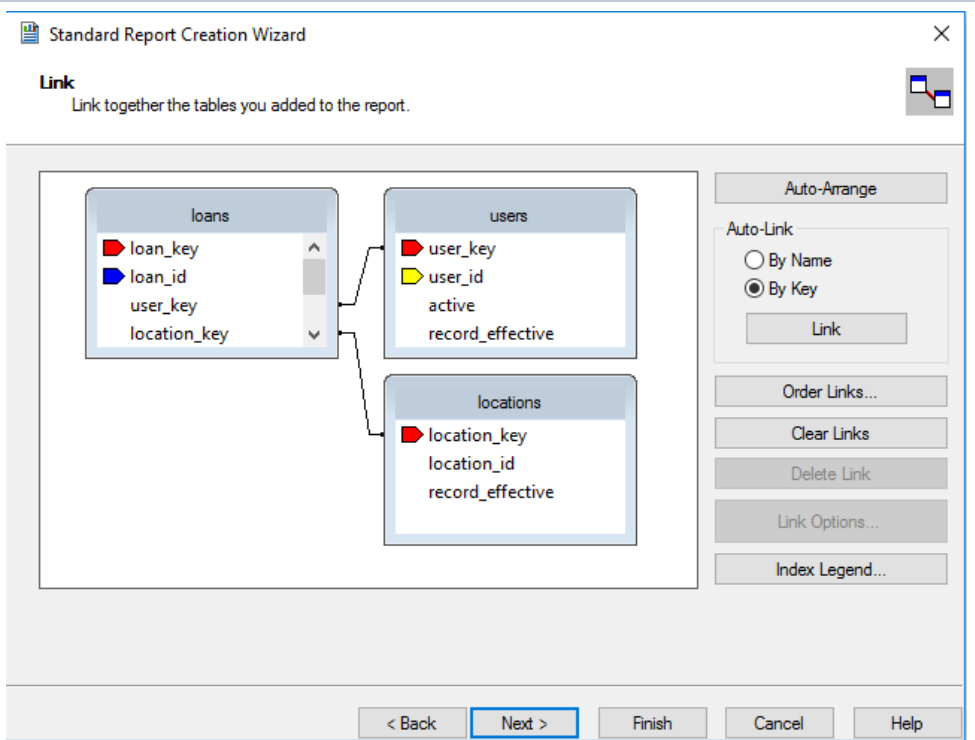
Standard Report Creation Wizard

Link
Link together the tables you added to the report.

loans
loan_key
loan_id
user_key
location_key

users
user_key
user_id
active
record_effective

locations
location_key
location_id
record_effective

Auto-Arrange

Auto-Link
By Name
By Key
Link

Order Links...
Clear Links
Delete Link
Link Options...
Index Legend...

< Back
Next >
Finish
Cancel
Help